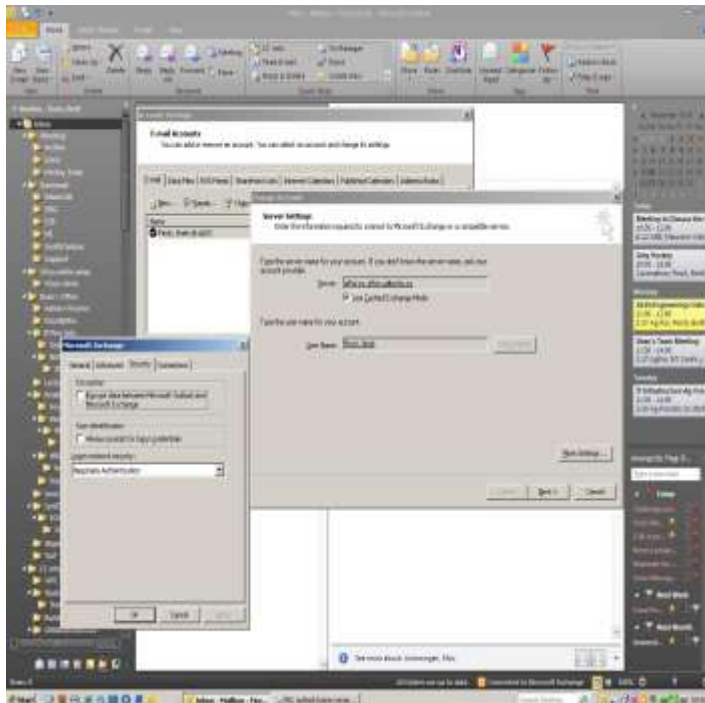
Email Accounts

You can add or remove an account. You can select an account and change its settings.

Server Settings

Enter the information that is required to connect to Microsoft Exchange or a compatible service.

Type the server name for your account. If you don't know the server name, ask your account provider.

Server:

Use Cached Exchange Mode

Type the user name for your account.

User Name:

Check Name

More Settings ...

< Back

Next >

Cancel

Microsoft Exchange

General

Advanced

Security

Connection

Encryption

Encrypt data between Microsoft Outlook and Microsoft Exchange

User identification

Always prompt for logon credentials

Logon network security:

Negotiate Authentication

OK

Cancel

Apply